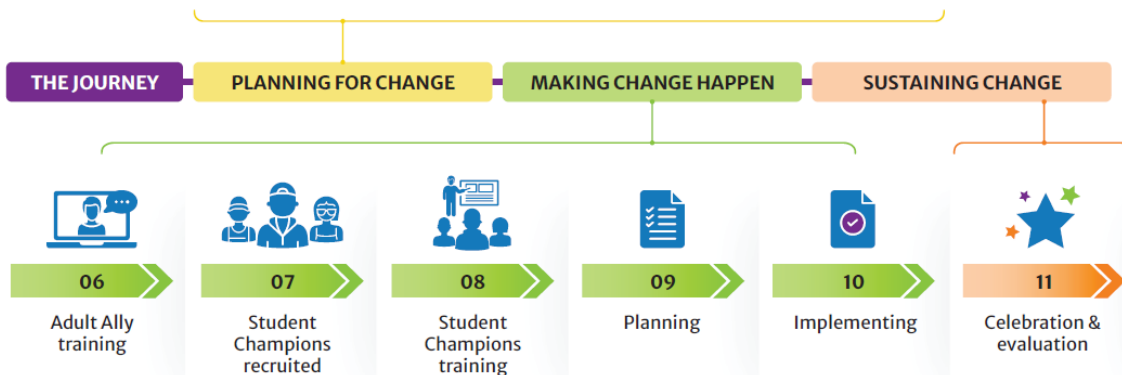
THE JOURNEY

PLANNING FOR CHANGE

MAKING CHANGE HAPPEN

SUSTAINING CHANGE

06
Adult Ally training

07
Student Champions recruited

08
Student Champions training

09
Planning

10
Implementing

11
Celebration & evaluation